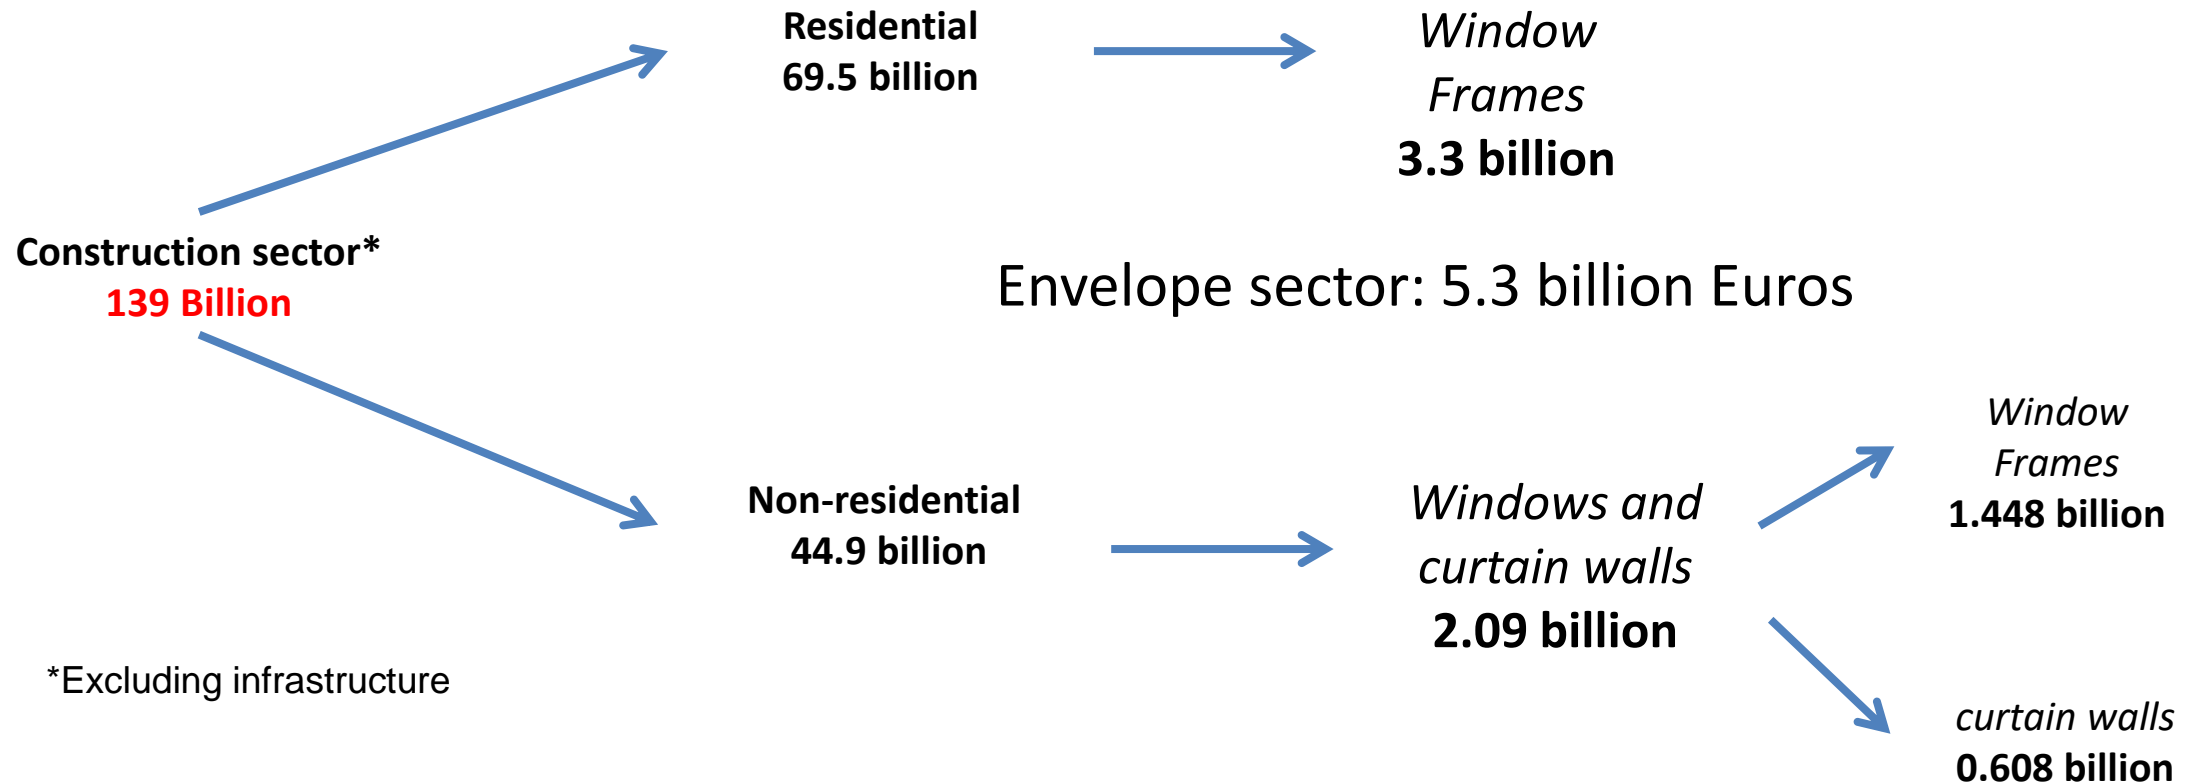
Residential
69.5 billion

Window
Frames
3.3 billion

Construction sector*
139 Billion

Envelope sector: 5.3 billion Euros

Non-residential
44.9 billion

Windows and
curtain walls
2.09 billion

Window
Frames
1.448 billion

curtain walls
0.608 billion

*Excluding infrastructure